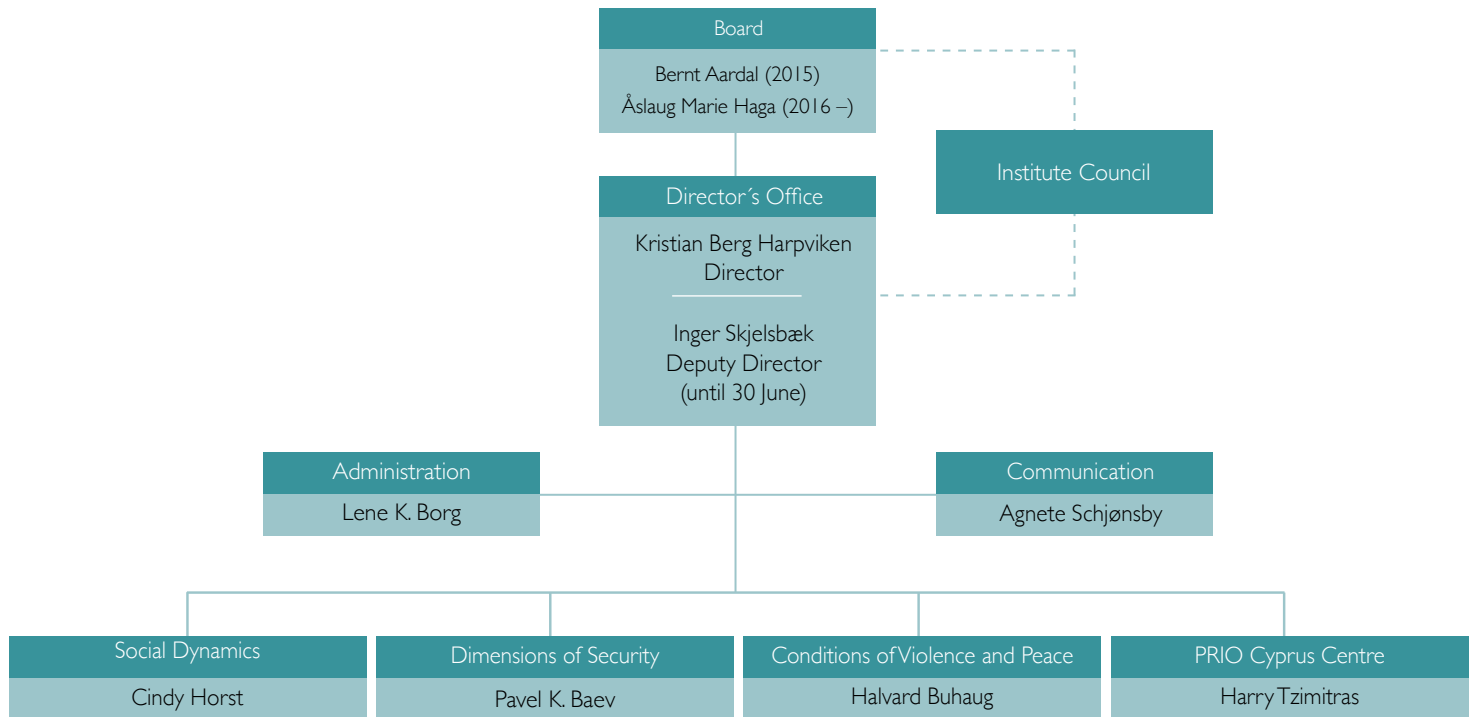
Board

Bernt Aardal (2015)
Åslaug Marie Haga (2016 –)

Institute Council

Director´s Office

Kristian Berg Harpviken
Director

Inger Skjelsbæk
Deputy Director
(until 30 June)

Administration

Lene K. Borg

Communication

Agnete Schjønsby

Social Dynamics

Cindy Horst

Dimensions of Security

Pavel K. Baev

Conditions of Violence and Peace

Halvard Buhaug

PRIO Cyprus Centre

Harry Tzimitras